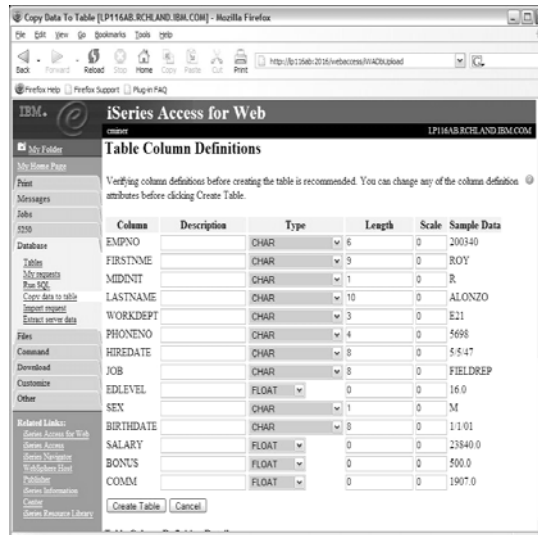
Copy Data To Table [LP116AB.RCHLAND.IBM.COM] - Mozilla Firefox

File Edit View Go Bookmarks Tools Help

Back Forward Reload Stop Home Copy Paste Cut Print

http://lp116ab:2016/webaccess/iWADbUpload

Firefox Help Firefox Support Plug-in FAQ

IBM.

iSeries Access for Web

cminer

LP116AB.RCHLAND.IBM.COM

My Folder
My Home Page
Print
Messages
Jobs
5250
Database
Tables
My requests
Run SQL
Copy data to table
Import request
Extract server data
Files
Command
Download
Customize
Other

Related Links:
iSeries Access for Web
iSeries Access
iSeries Navigator
WebSphere Host Publisher
iSeries Information Center
iSeries Resource Library

Table Column Definitions

Verifying column definitions before creating the table is recommended. You can change any of the column definition attributes before clicking Create Table.

| Column | Description | Type | Length | Scale | Sample Data |
|---|---|---|---|---|---|
| EMPNO | | CHAR | 6 | 0 | 200340 |
| FIRSTNME | | CHAR | 9 | 0 | ROY |
| MIDINIT | | CHAR | 1 | 0 | R |
| LASTNAME | | CHAR | 10 | 0 | ALONZO |
| WORKDEPT | | CHAR | 3 | 0 | E21 |
| PHONENO | | CHAR | 4 | 0 | 5698 |
| HIREDATE | | CHAR | 8 | 0 | 5/5/47 |
| JOB | | CHAR | 8 | 0 | FIELDREP |
| EDLEVEL | | FLOAT | 0 | 0 | 16.0 |
| SEX | | CHAR | 1 | 0 | M |
| BIRTHDATE | | CHAR | 8 | 0 | 1/1/01 |
| SALARY | | FLOAT | 0 | 0 | 23840.0 |
| BONUS | | FLOAT | 0 | 0 | 500.0 |
| COMM | | FLOAT | 0 | 0 | 1907.0 |

Create Table Cancel